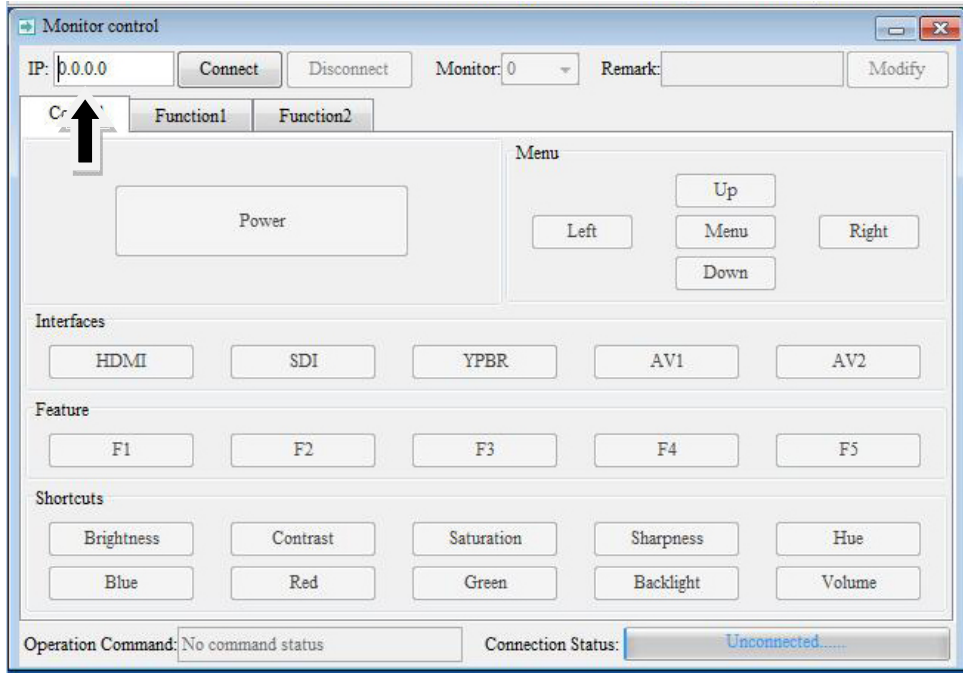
Monitor control

IP: 0.0.0.0 Connect Disconnect Monitor: 0 Remark: Modify

C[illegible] Function1 Function2

Power

Menu

Up

Left Menu Right

Down

Interfaces

HDMI SDI YPBR AV1 AV2

Feature

F1 F2 F3 F4 F5

Shortcuts

Brightness Contrast Saturation Sharpness Hue

Blue Red Green Backlight Volume

Operation Command: No command status Connection Status: Unconnected......